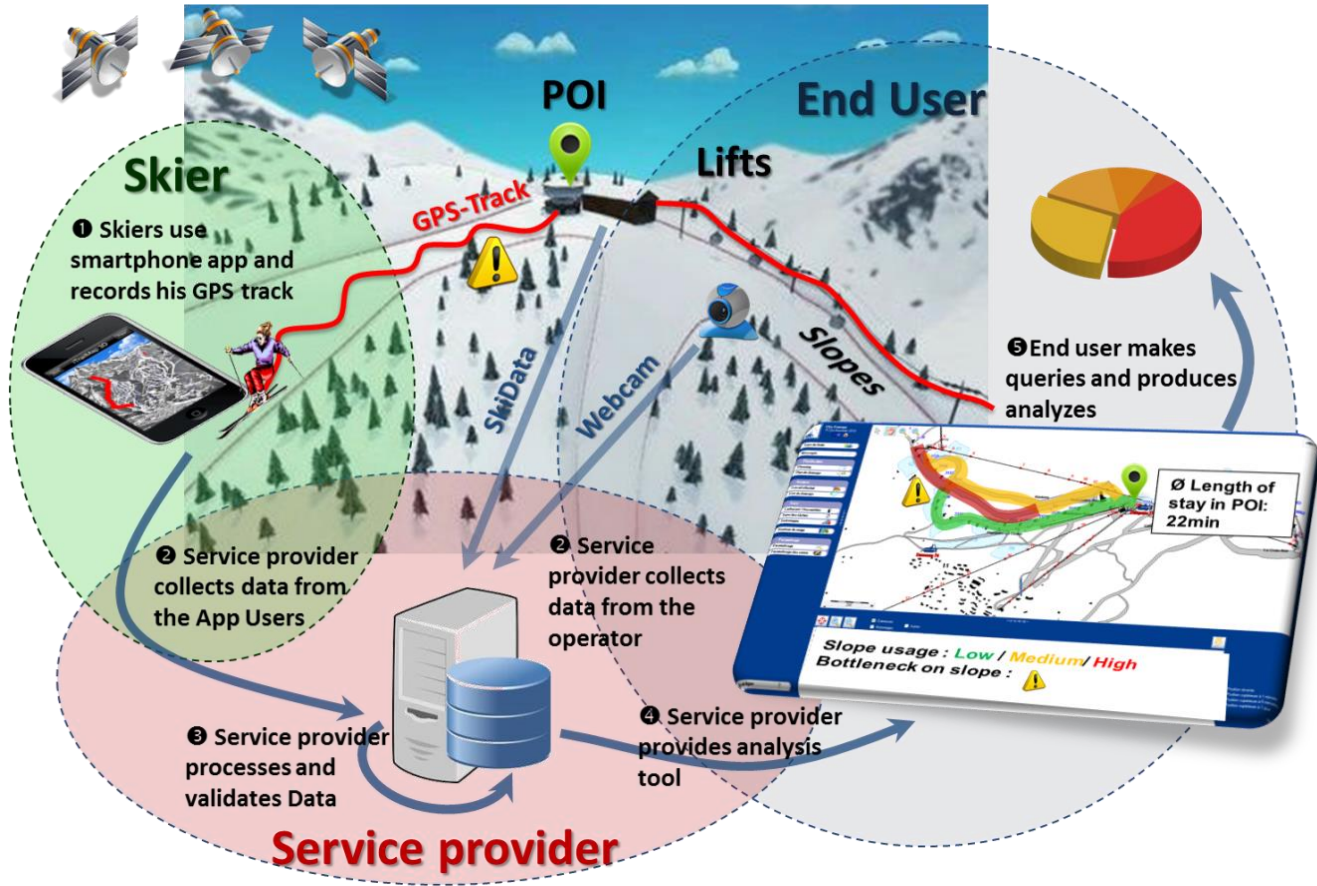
POI

End User

Skier

Lifts

GPS-Track

❶ Skiers use smartphone app and records his GPS track

SkiData

Webcam

Slopes

❺End user makes queries and produces analyzes

Ø Length of stay in POI: 22min

Slope usage : Low / Medium/ High
Bottleneck on slope :

❷ Service provider collects data from the App Users

❷ Service provider collects data from the operator

❸ Service provider processes and validates Data

❹ Service provider provides analysis tool

Service provider